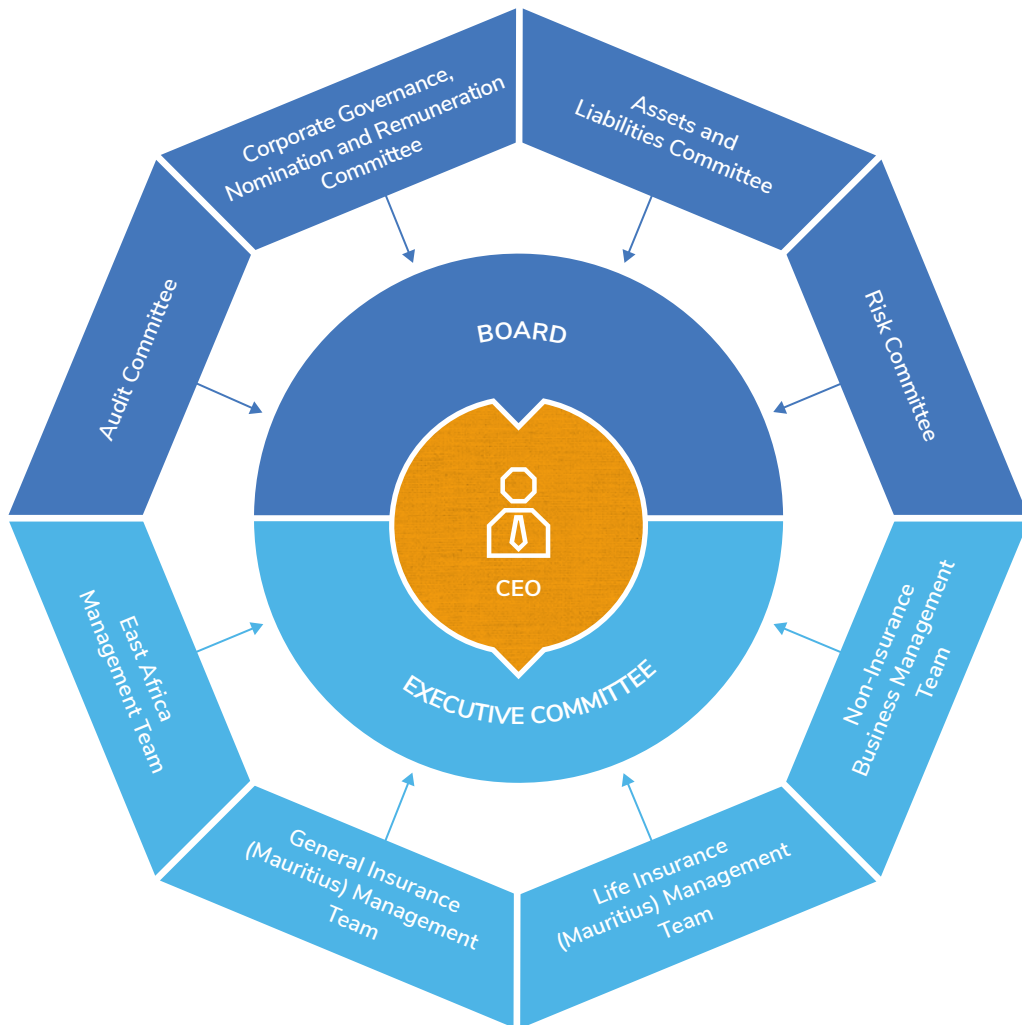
Corporate Governance, Nomination and Remuneration Committee

Assets and Liabilities Committee

Audit Committee

BOARD

Risk Committee

CEO

East Africa Management Team

EXECUTIVE COMMITTEE

Non-Insurance Business Management Team

General Insurance (Mauritius) Management Team

Life Insurance (Mauritius) Management Team